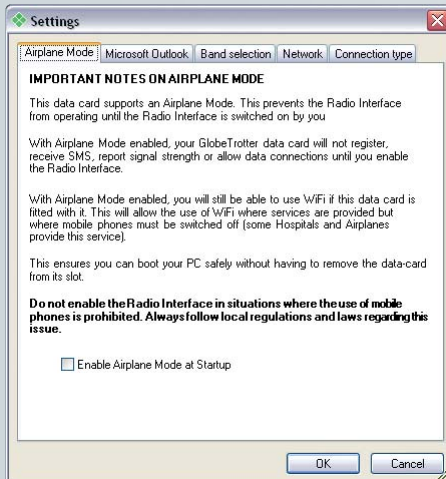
Settings

Airplane Mode | Microsoft Outlook | Band selection | Network | Connection type

IMPORTANT NOTES ON AIRPLANE MODE

This data card supports an Airplane Mode. This prevents the Radio Interface from operating until the Radio Interface is switched on by you

With Airplane Mode enabled, your GlobeTrotter data card will not register, receive SMS, report signal strength or allow data connections until you enable the Radio Interface.

With Airplane Mode enabled, you will still be able to use WiFi if this data card is fitted with it. This will allow the use of WiFi where services are provided but where mobile phones must be switched off (some Hospitals and Airplanes provide this service).

This ensures you can boot your PC safely without having to remove the data-card from its slot.

Do not enable the Radio Interface in situations where the use of mobile phones is prohibited. Always follow local regulations and laws regarding this issue.

Enable Airplane Mode at Startup

OK
Cancel